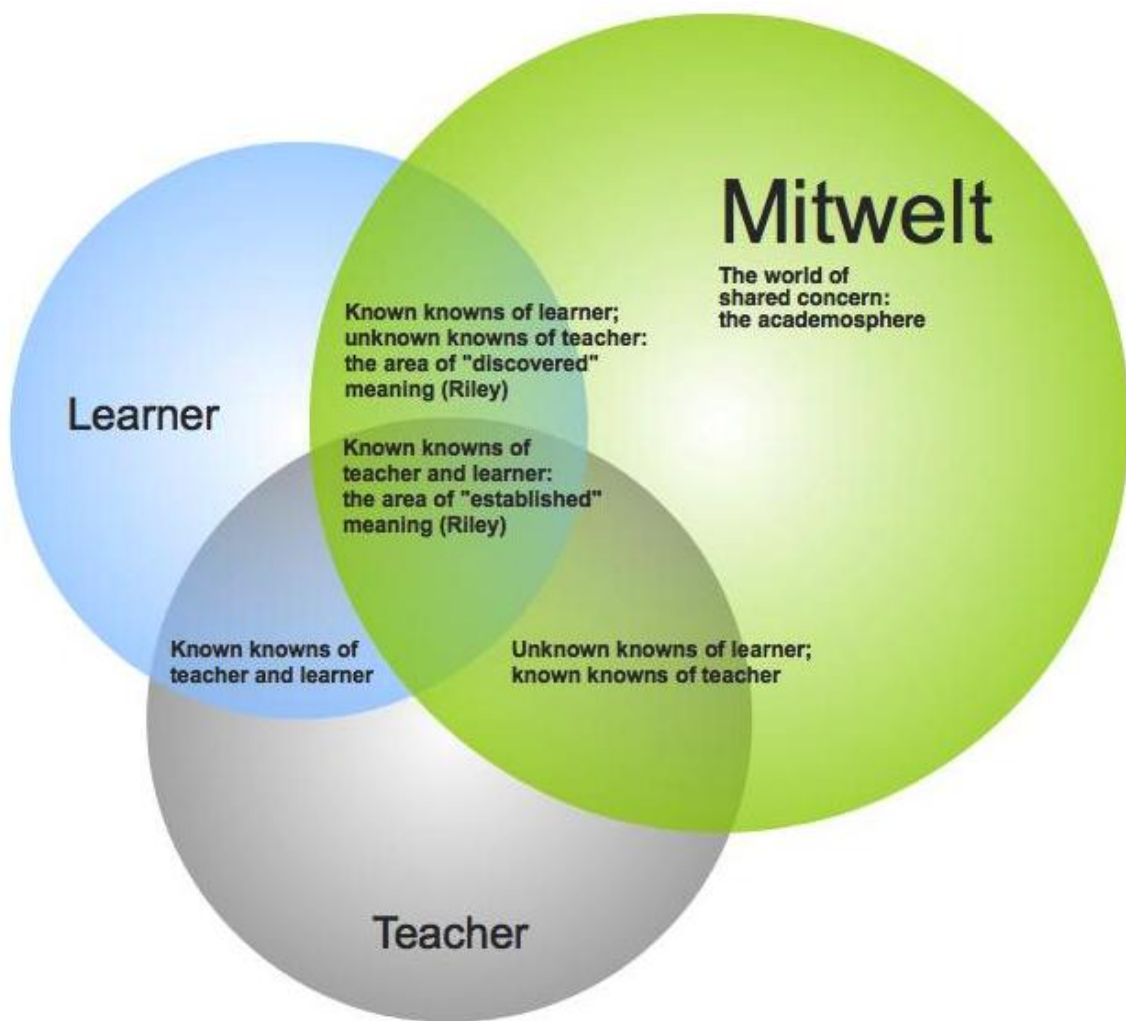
Mitwelt

The world of shared concern: the academosphere

Learner

Known knowns of learner; unknown knowns of teacher: the area of "discovered" meaning (Riley)

Known knowns of teacher and learner: the area of "established" meaning (Riley)

Known knowns of teacher and learner

Unknown knowns of learner; known knowns of teacher

Teacher